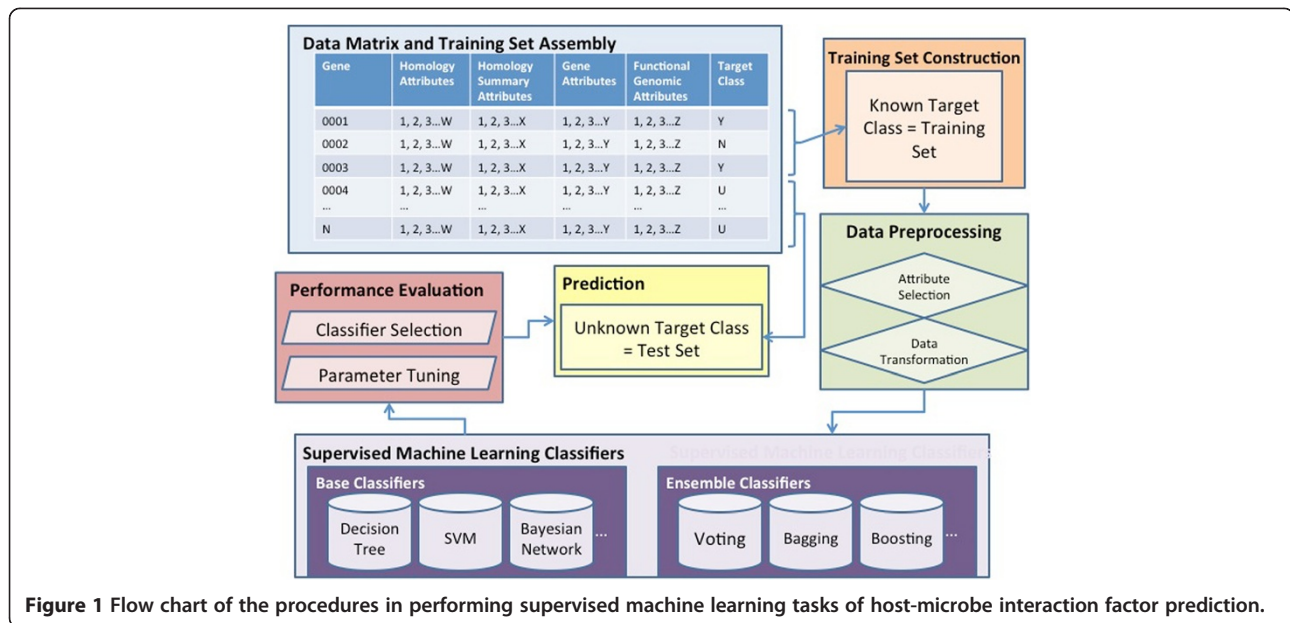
Data Matrix and Training Set Assembly

| Gene | Homology Attributes | Homology Summary Attributes | Gene Attributes | Functional Genomic Attributes | Target Class |
|---|---|---|---|---|---|
| 0001 | 1, 2, 3...W | 1, 2, 3...X | 1, 2, 3...Y | 1, 2, 3...Z | Y |
| 0002 | 1, 2, 3...W | 1, 2, 3...X | 1, 2, 3...Y | 1, 2, 3...Z | N |
| 0003 | 1, 2, 3...W | 1, 2, 3...X | 1, 2, 3...Y | 1, 2, 3...Z | Y |
| 0004 ... | 1, 2, 3...W ... | 1, 2, 3...X ... | 1, 2, 3...Y ... | 1, 2, 3...Z ... | U ... |
| N | 1, 2, 3...W | 1, 2, 3...X | 1, 2, 3...Y | 1, 2, 3...Z | U |

Training Set Construction

Known Target Class = Training Set

Data Preprocessing

Attribute Selection

Data Transformation

Performance Evaluation

Classifier Selection

Parameter Tuning

Prediction

Unknown Target Class = Test Set

Supervised Machine Learning Classifiers

Supervised Machine Learning Classifiers

Base Classifiers

Decision Tree

SVM

Bayesian Network

...

Ensemble Classifiers

Voting

Bagging

Boosting

...

Figure 1 Flow chart of the procedures in performing supervised machine learning tasks of host-microbe interaction factor prediction.